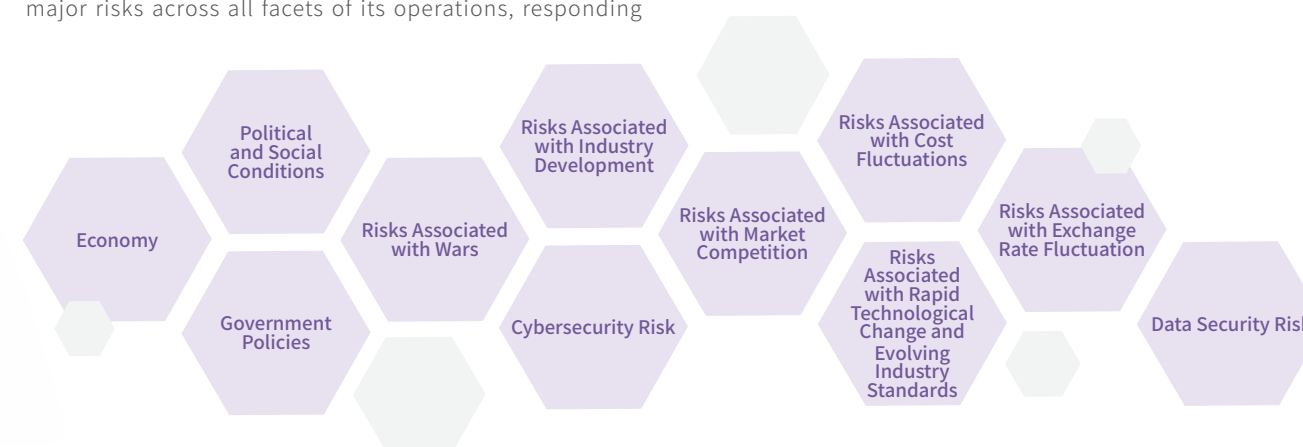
major risks across all facets of its operations, responding

Economy

Political and Social Conditions

Government Policies

Risks Associated with Wars

Risks Associated with Industry Development

Cybersecurity Risk

Risks Associated with Market Competition

Risks Associated with Cost Fluctuations

Risks Associated with Rapid Technological Change and Evolving Industry Standards

Risks Associated with Exchange Rate Fluctuation

Data Security Risk